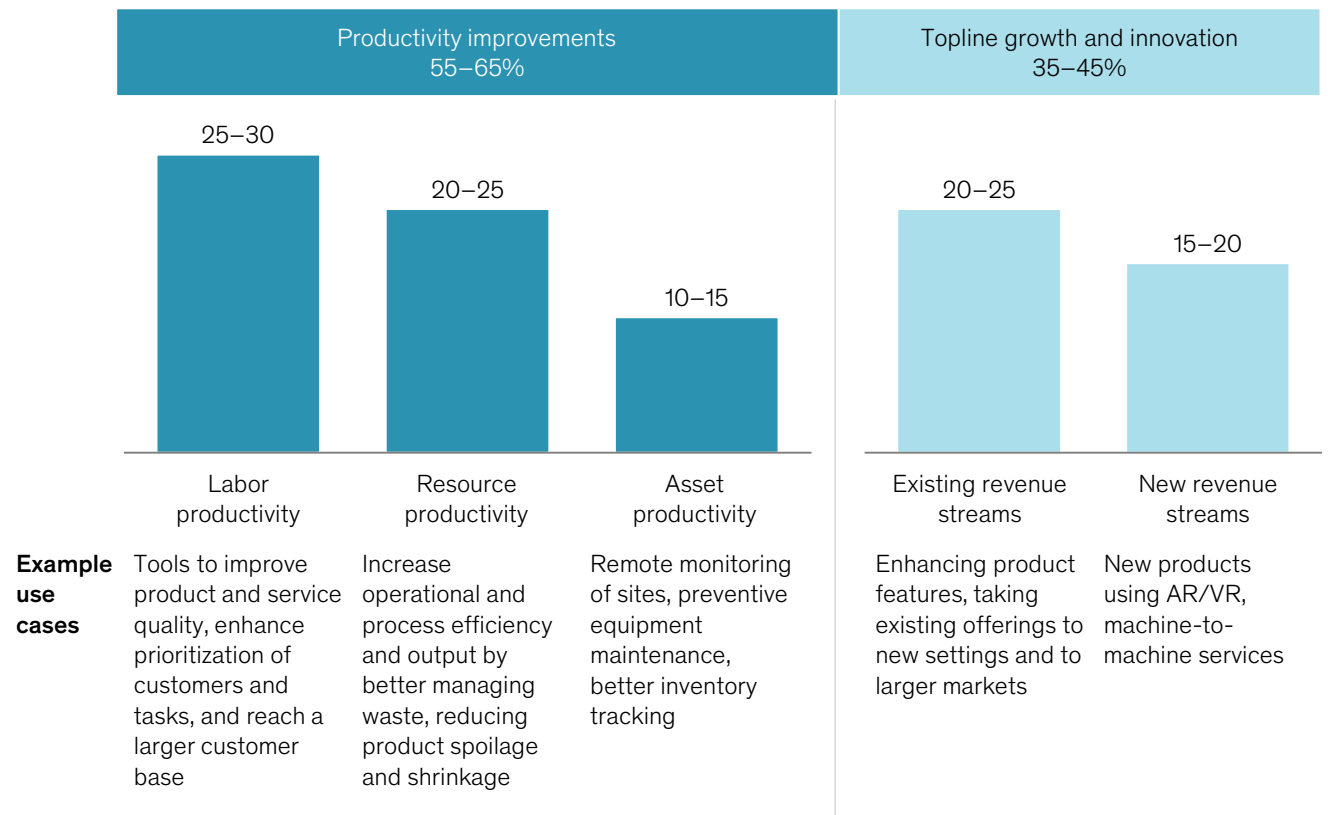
Productivity improvements
55–65%

Topline growth and innovation
35–45%

25–30

20–25

10–15

20–25

15–20

Labor productivity

Resource productivity

Asset productivity

Existing revenue streams

New revenue streams

Example use cases

Tools to improve product and service quality, enhance prioritization of customers and tasks, and reach a larger customer base

Increase operational and process efficiency and output by better managing waste, reducing product spoilage and shrinkage

Remote monitoring of sites, preventive equipment maintenance, better inventory tracking

Enhancing product features, taking existing offerings to new settings and to larger markets

New products using AR/VR, machine-to-machine services